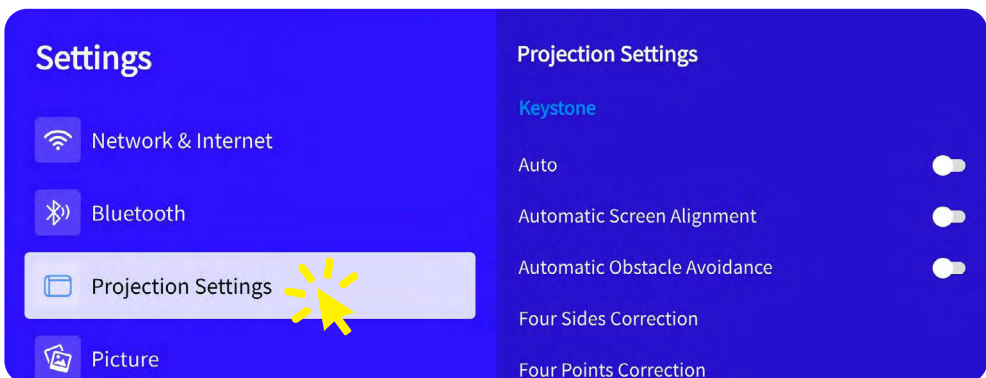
Settings

Network & Internet

Bluetooth

Projection Settings

Picture

Projection Settings

Keystone

Auto

Automatic Screen Alignment

Automatic Obstacle Avoidance

Four Sides Correction

Four Points Correction